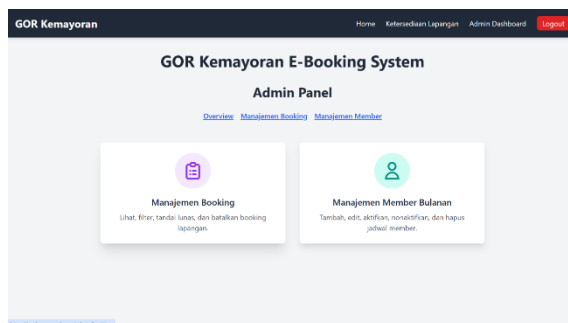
GOR Kemayoran

Home Ketersediaan Lapangan Admin Dashboard Logout

GOR Kemayoran E-Booking System

Admin Panel

Overview Manajemen Booking Manajemen Member

Manajemen Booking

Lihat, filter, tandai lunas, dan batalkan booking lapangan.

Manajemen Member Bulanan

Tambah, edit, aktifkan, nonaktifkan, dan hapus jadwal member.